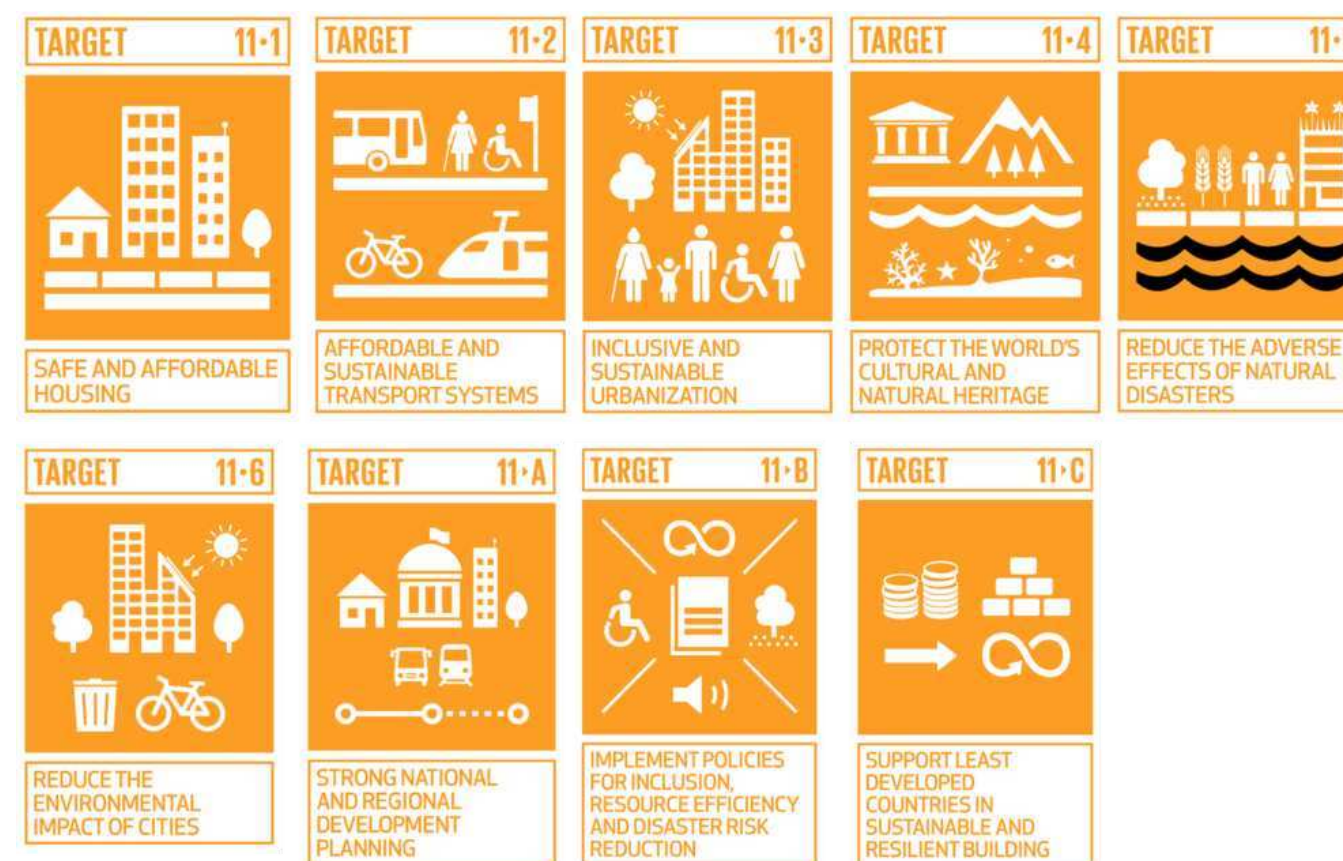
TARGET 11·1

SAFE AND AFFORDABLE HOUSING

TARGET 11·2

AFFORDABLE AND SUSTAINABLE TRANSPORT SYSTEMS

TARGET 11·3

INCLUSIVE AND SUSTAINABLE URBANIZATION

TARGET 11·4

PROTECT THE WORLD'S CULTURAL AND NATURAL HERITAGE

TARGET 11·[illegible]

REDUCE THE ADVERSE EFFECTS OF NATURAL DISASTERS

TARGET 11·6

REDUCE THE ENVIRONMENTAL IMPACT OF CITIES

TARGET 11·A

STRONG NATIONAL AND REGIONAL DEVELOPMENT PLANNING

TARGET 11·B

IMPLEMENT POLICIES FOR INCLUSION, RESOURCE EFFICIENCY AND DISASTER RISK REDUCTION

TARGET 11·C

SUPPORT LEAST DEVELOPED COUNTRIES IN SUSTAINABLE AND RESILIENT BUILDING